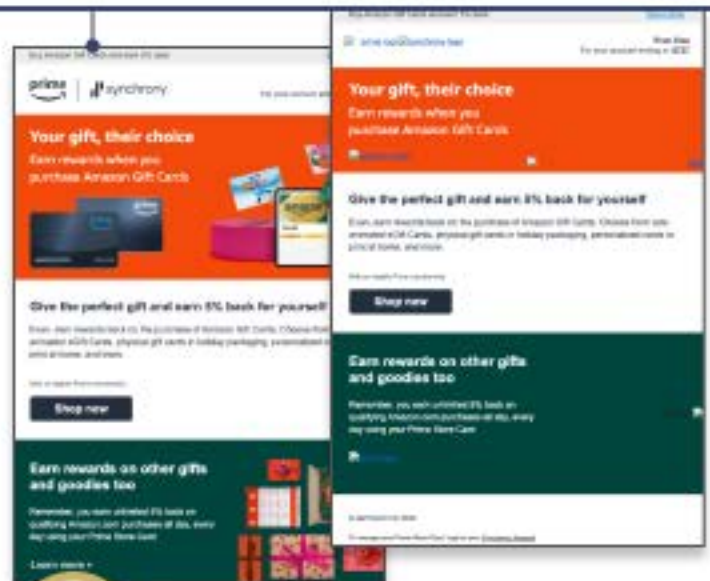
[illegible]

prime | synchrony

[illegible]

Your gift, their choice

Earn rewards when you purchase Amazon Gift Cards

Give the perfect gift and earn 5% back for yourself

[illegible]

Shop now

Earn rewards on other gifts and goodies too

Remember, you earn unlimited 5% back on qualifying Amazon.com purchases all day, every day using your Prime Store Card.

Learn more

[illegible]

Your gift, their choice

Earn rewards when you purchase Amazon Gift Cards

Give the perfect gift and earn 5% back for yourself

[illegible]

Shop now

Earn rewards on other gifts and goodies too

Remember, you earn unlimited 5% back on qualifying Amazon.com purchases all day, every day using your Prime Store Card.

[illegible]